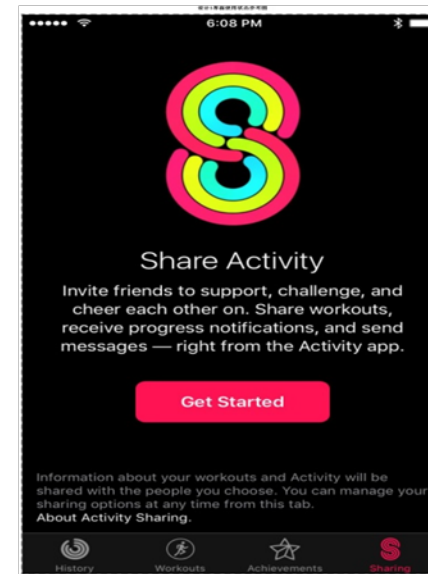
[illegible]

6:08 PM

Share Activity

Invite friends to support, challenge, and cheer each other on. Share workouts, receive progress notifications, and send messages — right from the Activity app.

Get Started

Information about your workouts and Activity will be shared with the people you choose. You can manage your sharing options at any time from this tab.
About Activity Sharing.

History
Workouts
Achievements
Sharing